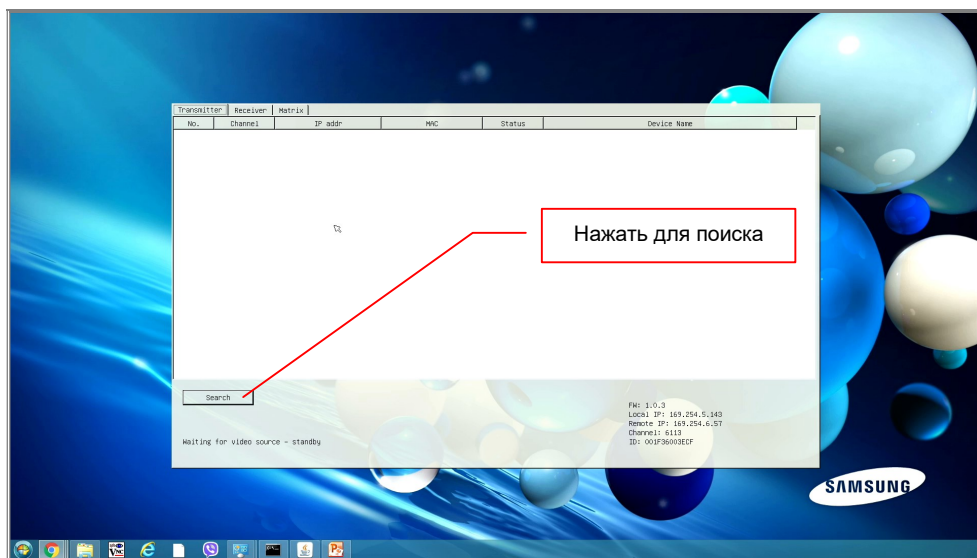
Transmitter | Receiver | Matrix

| No. | Channel | IP addr | MAC | Status | Device Name |
|---|---|---|---|---|---|

Нажать для поиска

Search

Waiting for video source - standby

FW: 1.0.3
Local IP: 169.254.5.143
Remote IP: 169.254.6.57
Channel: 6113
ID: 001F36003ECF

SAMSUNG